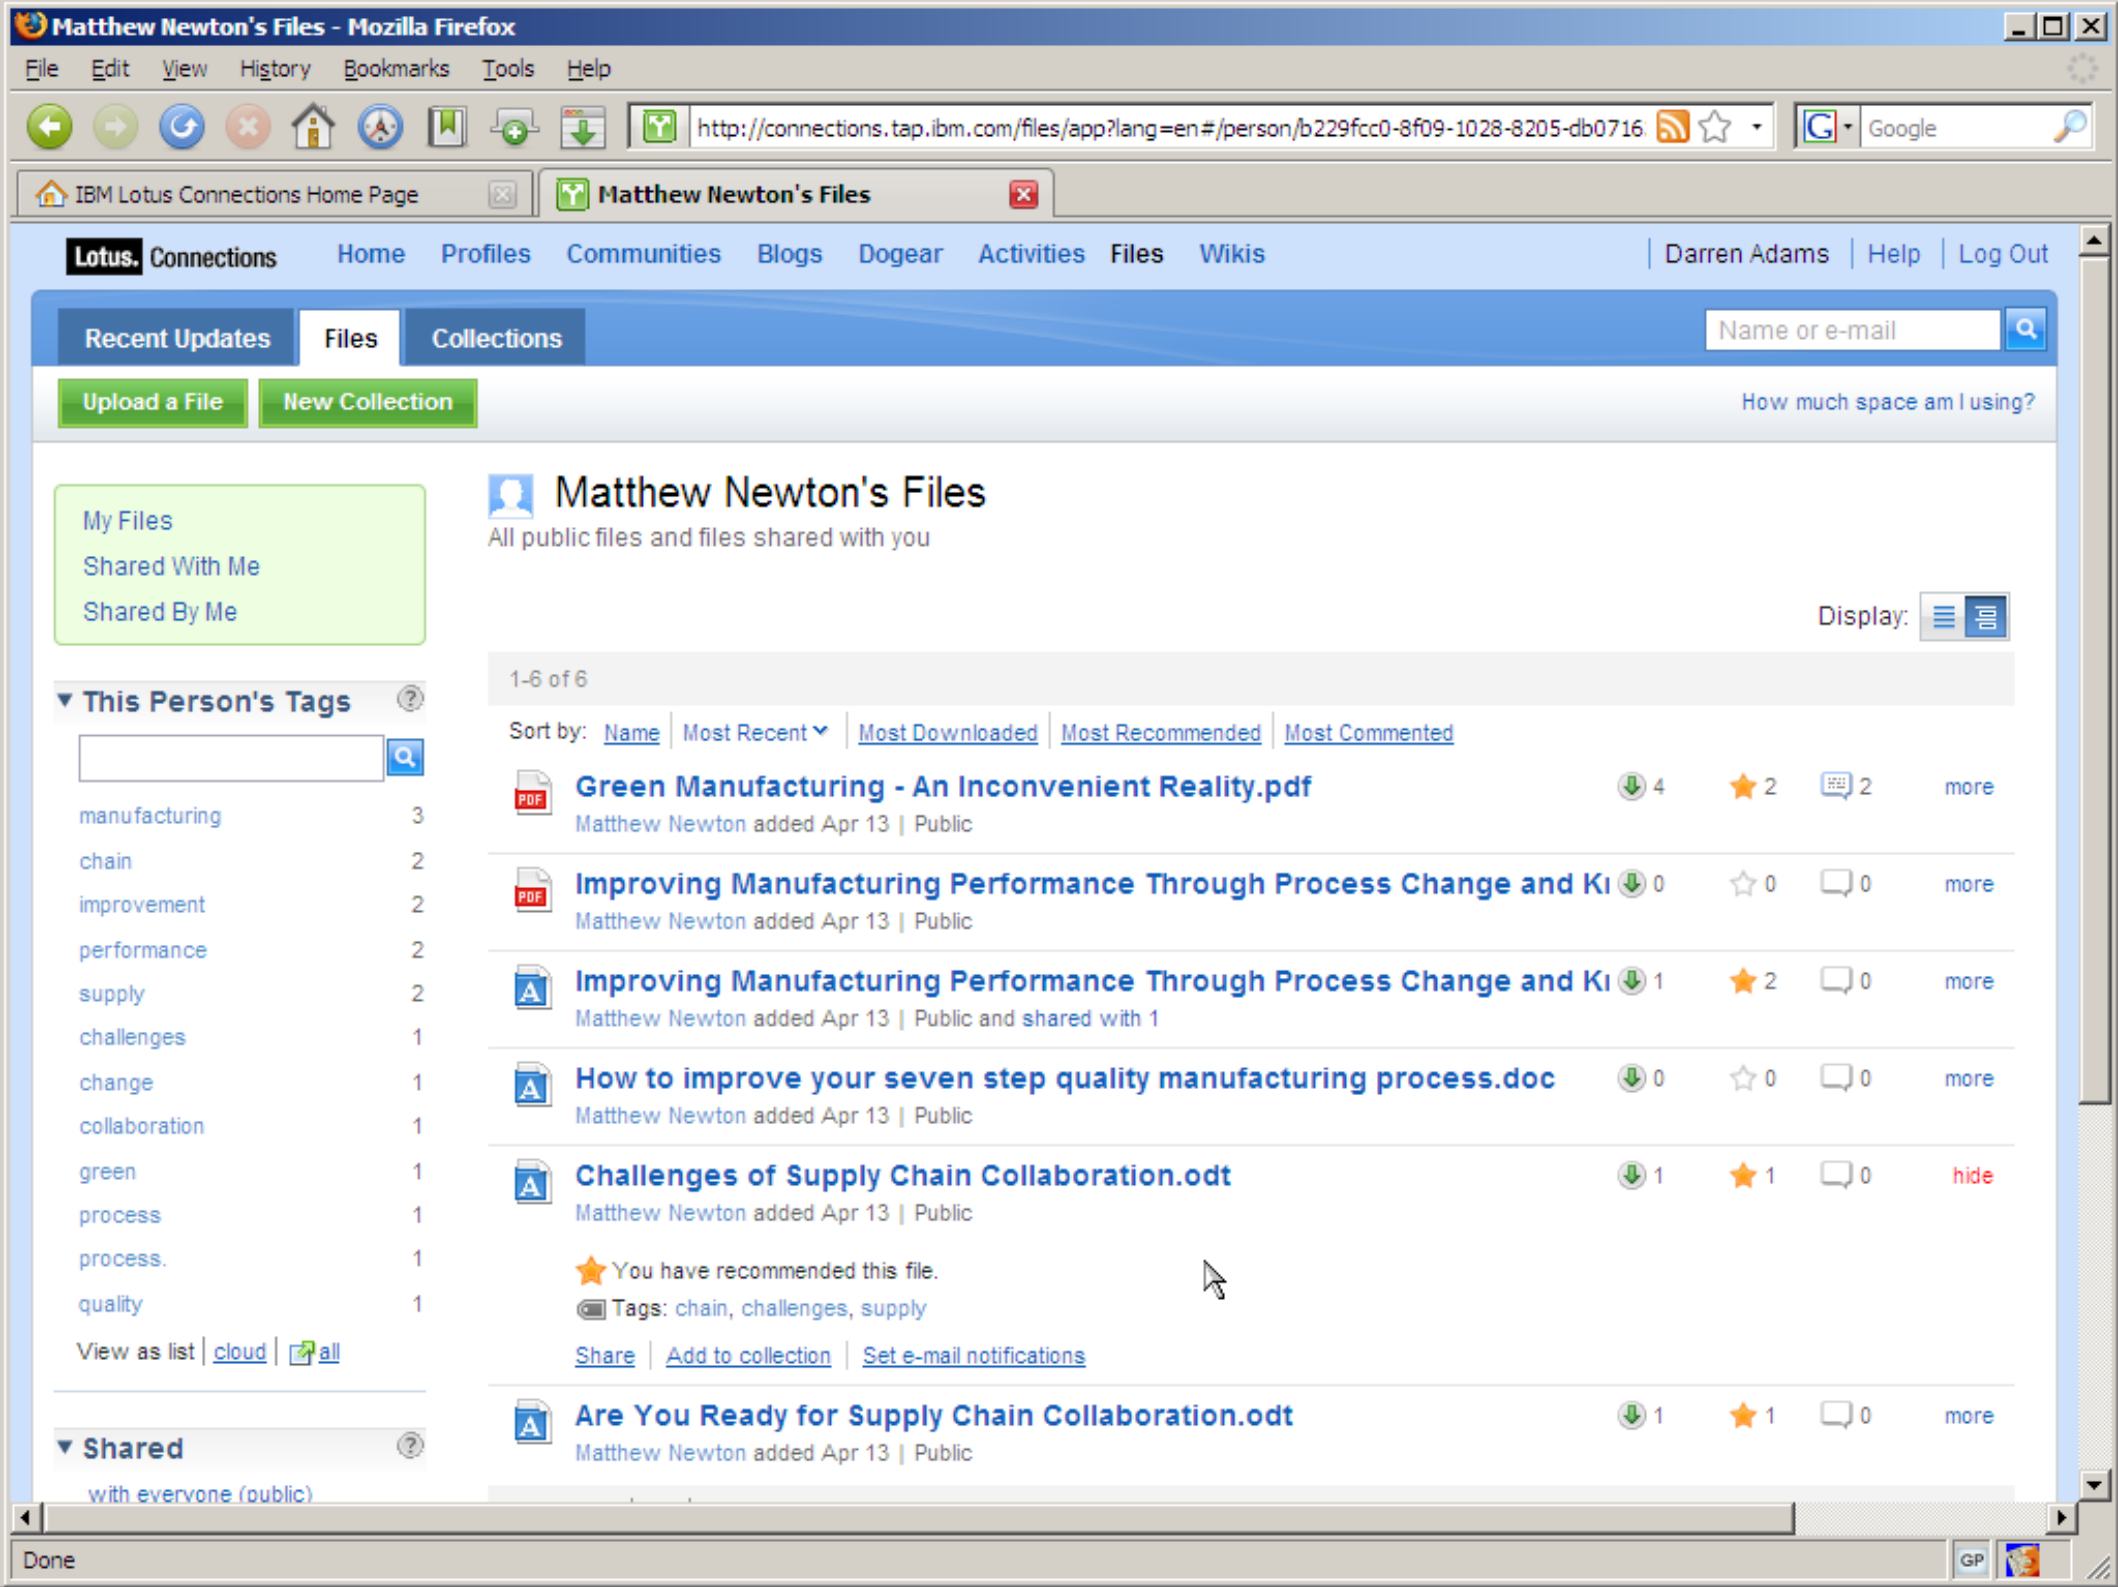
Matthew Newton's Files - Mozilla Firefox

File Edit View History Bookmarks Tools Help

http://connections.tap.ibm.com/files/app?lang=en#/person/b229fcc0-8f09-1028-8205-db0716

Google

IBM Lotus Connections Home Page

Matthew Newton's Files

Lotus. Connections Home Profiles Communities Blogs Dogear Activities Files Wikis Darren Adams | Help | Log Out

Recent Updates Files Collections

Name or e-mail

Upload a File New Collection

How much space am I using?

My Files
Shared With Me
Shared By Me

Matthew Newton's Files
All public files and files shared with you

Display:

1-6 of 6

Sort by: Name | Most Recent | Most Downloaded | Most Recommended | Most Commented

This Person's Tags

| Tag | Count |
|---|---|
| manufacturing | 3 |
| chain | 2 |
| improvement | 2 |
| performance | 2 |
| supply | 2 |
| challenges | 1 |
| change | 1 |
| collaboration | 1 |
| green | 1 |
| process | 1 |
| process. | 1 |
| quality | 1 |

View as list | cloud | all

Shared
with everyone (public)

Green Manufacturing - An Inconvenient Reality.pdf 4 2 2 more
Matthew Newton added Apr 13 | Public

Improving Manufacturing Performance Through Process Change and Ki 0 0 0 more
Matthew Newton added Apr 13 | Public

Improving Manufacturing Performance Through Process Change and Ki 1 2 0 more
Matthew Newton added Apr 13 | Public and shared with 1

How to improve your seven step quality manufacturing process.doc 0 0 0 more
Matthew Newton added Apr 13 | Public

Challenges of Supply Chain Collaboration.odt 1 1 0 hide
Matthew Newton added Apr 13 | Public

You have recommended this file.
Tags: chain, challenges, supply
Share | Add to collection | Set e-mail notifications

Are You Ready for Supply Chain Collaboration.odt 1 1 0 more
Matthew Newton added Apr 13 | Public

Done